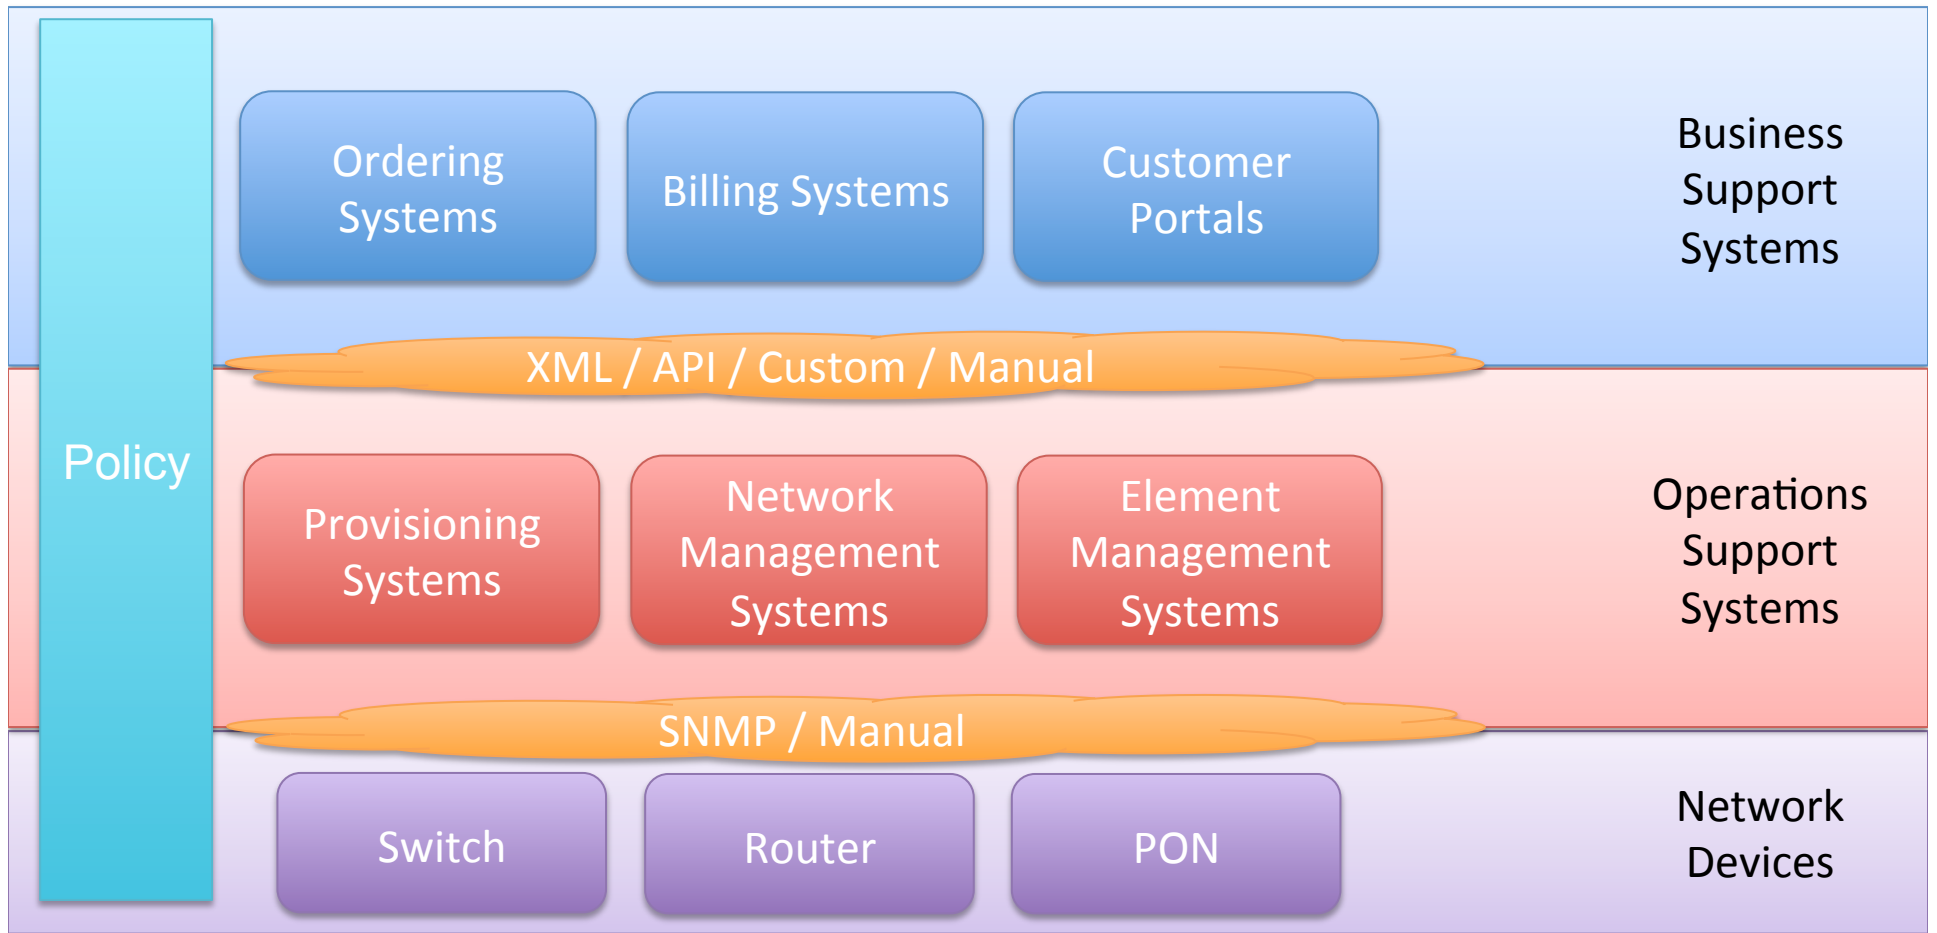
Policy

Ordering Systems

Billing Systems

Customer Portals

Business Support Systems

XML / API / Custom / Manual

Provisioning Systems

Network Management Systems

Element Management Systems

Operations Support Systems

SNMP / Manual

Switch

Router

PON

Network Devices